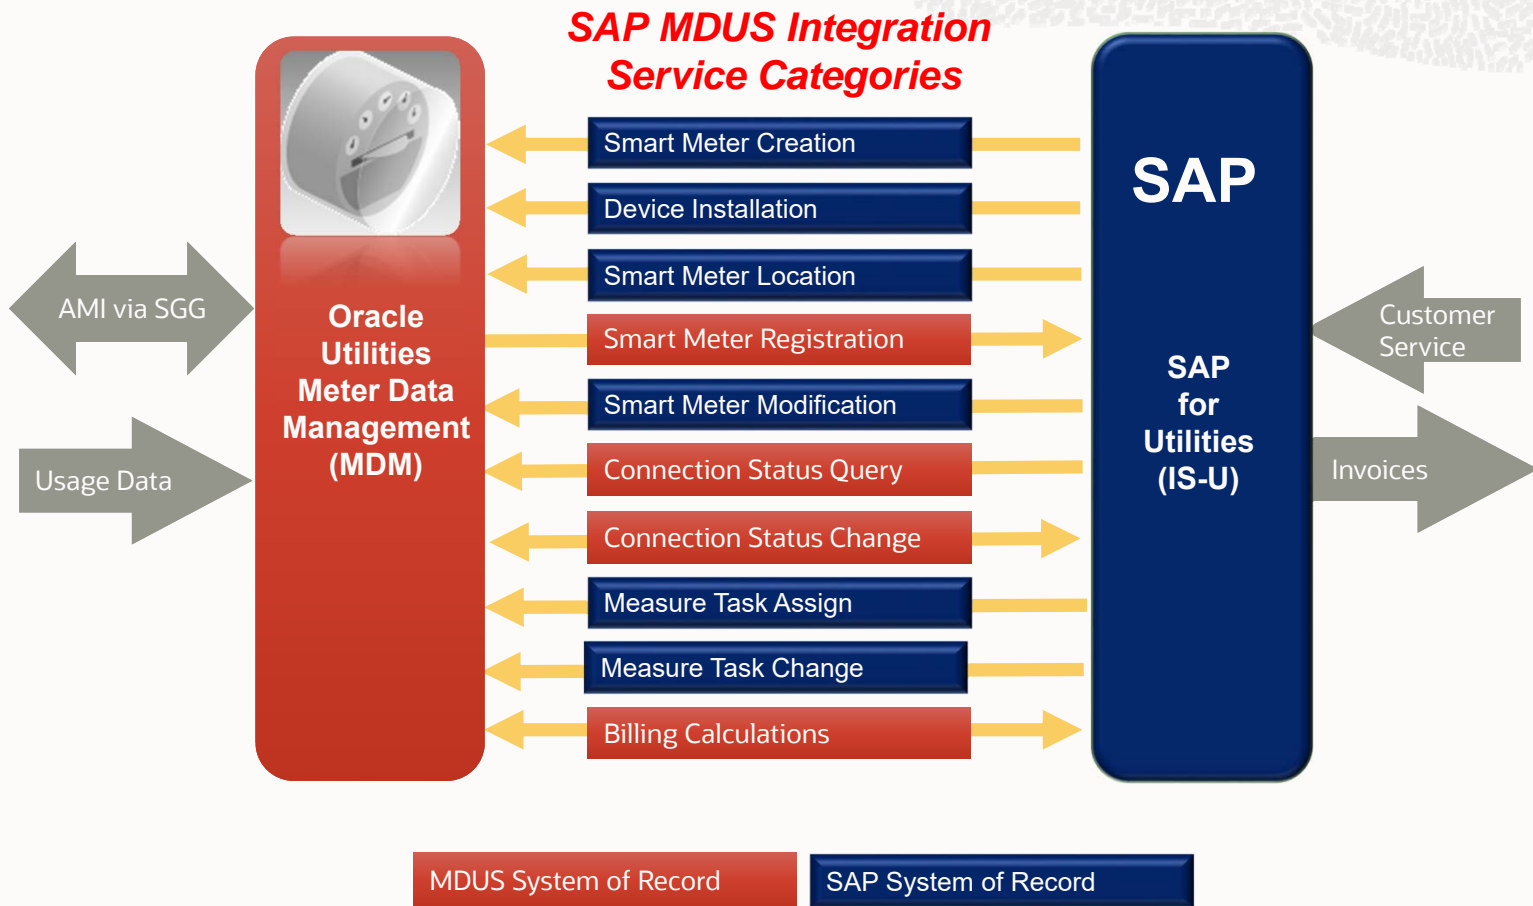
SAP MDUS Integration Service Categories

AMI via SGG

Usage Data

Oracle Utilities Meter Data Management (MDM)

Smart Meter Creation

Device Installation

Smart Meter Location

Smart Meter Registration

Smart Meter Modification

Connection Status Query

Connection Status Change

Measure Task Assign

Measure Task Change

Billing Calculations

SAP

SAP for Utilities (IS-U)

Customer Service

Invoices

MDUS System of Record

SAP System of Record